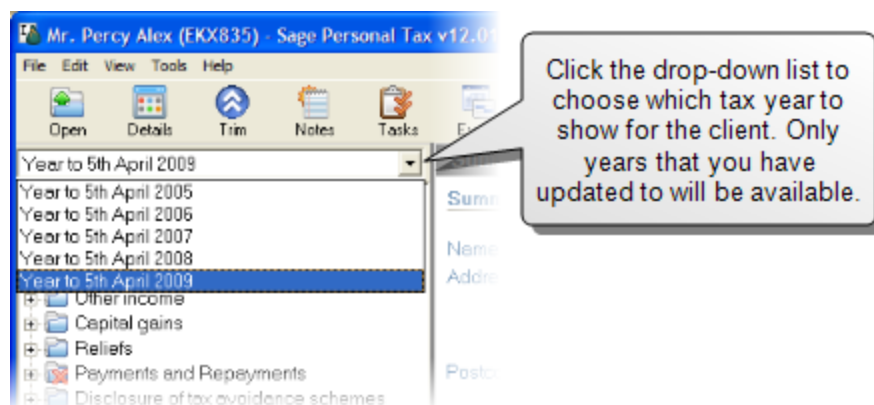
Mr. Percy Alex (EKX835) - Sage Personal Tax v12.0

File Edit View Tools Help

Open Details Trim Notes Tasks

Year to 5th April 2009

Year to 5th April 2005
Year to 5th April 2006
Year to 5th April 2007
Year to 5th April 2008
Year to 5th April 2009

Other income
Capital gains
Reliefs
Payments and Repayments
Disclosure of tax avoidance schemes

Summ
Name
Addre
Postc

Click the drop-down list to choose which tax year to show for the client. Only years that you have updated to will be available.